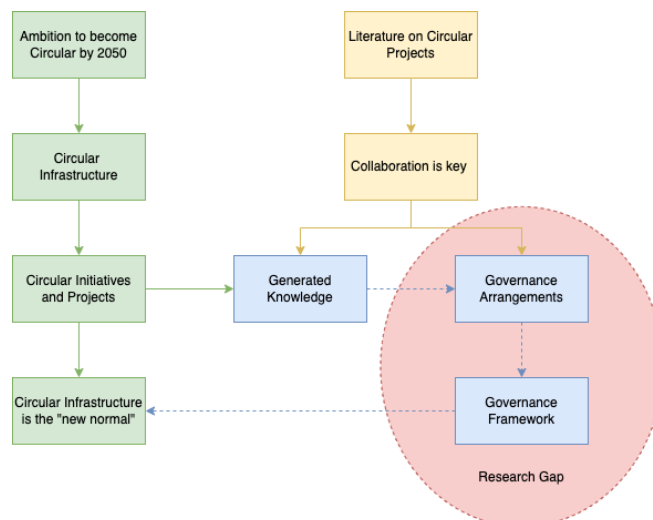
Ambition to become Circular by 2050

Literature on Circular Projects

Circular Infrastructure

Collaboration is key

Circular Initiatives and Projects

Generated Knowledge

Governance Arrangements

Circular Infrastructure is the "new normal"

Governance Framework

Research Gap